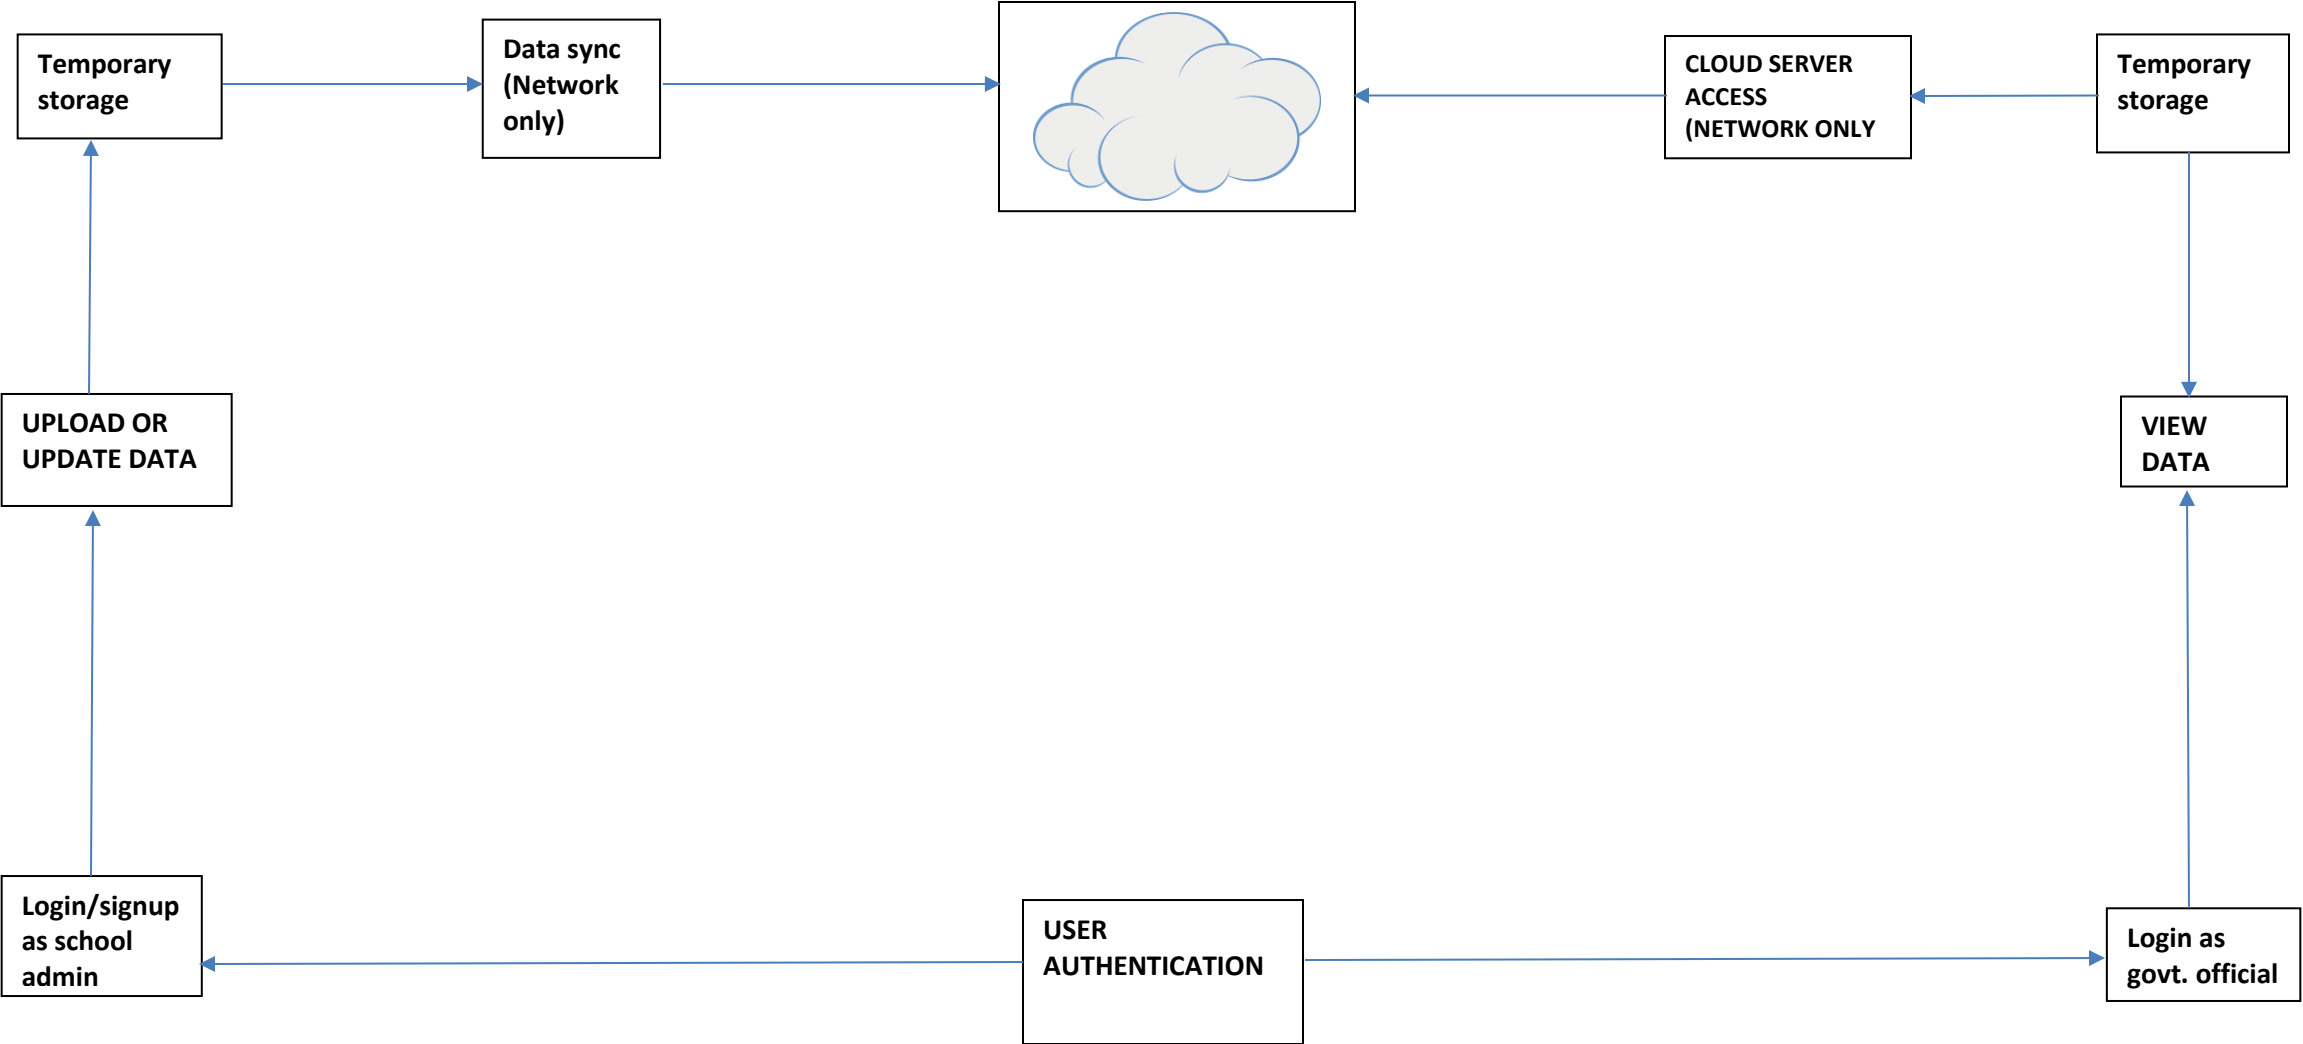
Temporary storage

Data sync (Network only)

CLOUD SERVER ACCESS (NETWORK ONLY

Temporary storage

UPLOAD OR UPDATE DATA

VIEW DATA

Login/signup as school admin

USER AUTHENTICATION

Login as govt. official